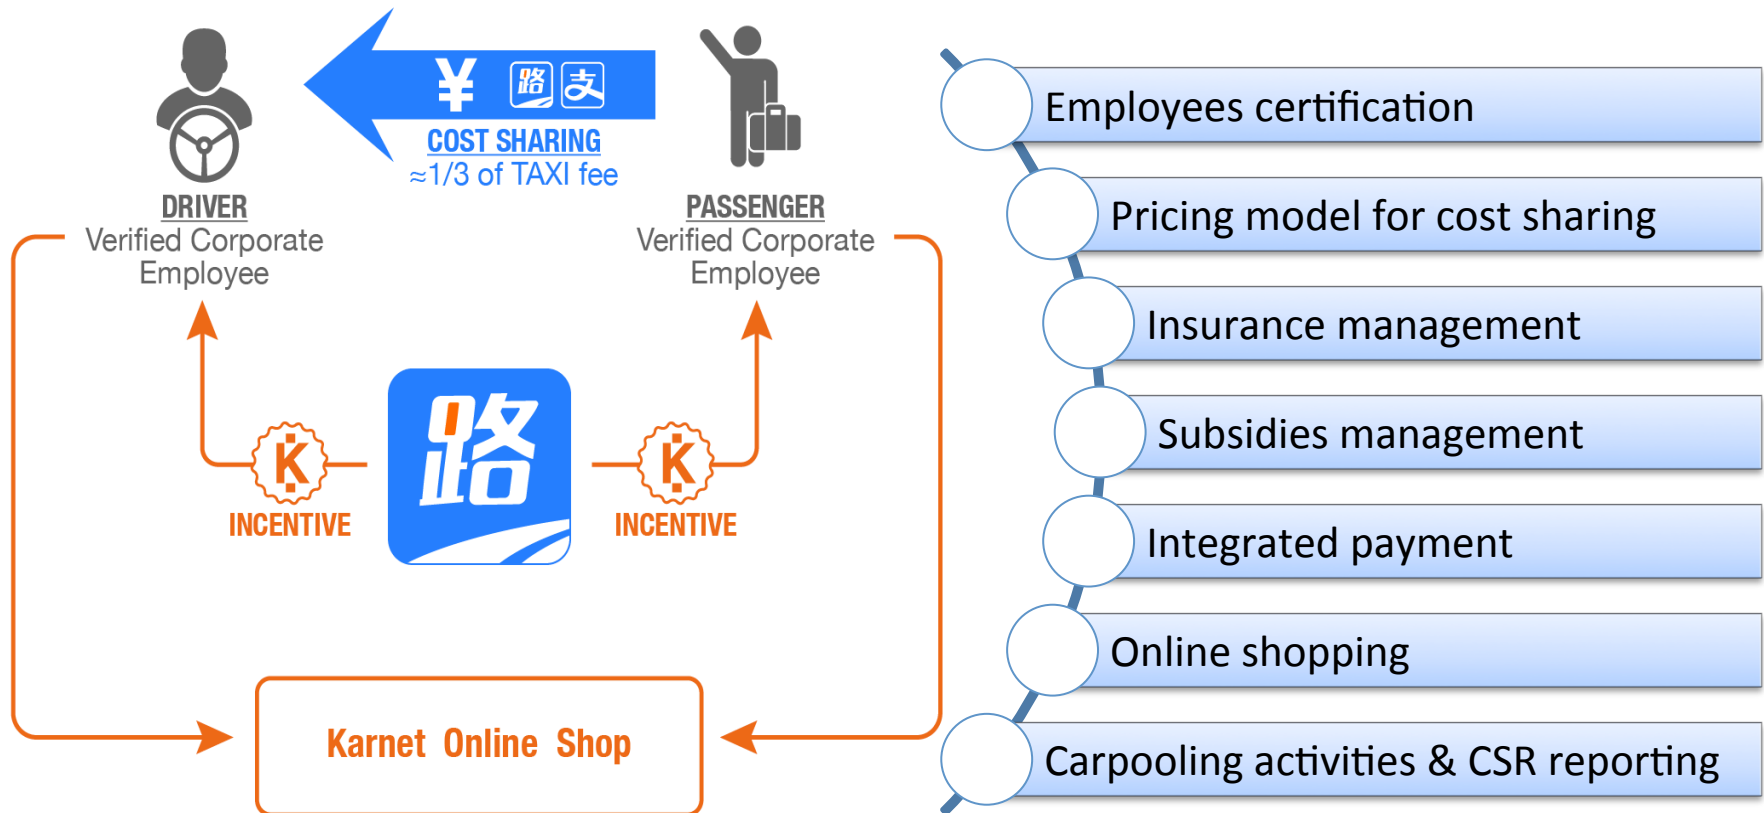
¥ 路 支

COST SHARING
≈1/3 of TAXI fee

DRIVER
Verified Corporate Employee

PASSENGER
Verified Corporate Employee

K
INCENTIVE

路

K
INCENTIVE

Karnet Online Shop

Employees certification

Pricing model for cost sharing

Insurance management

Subsidies management

Integrated payment

Online shopping

Carpooling activities & CSR reporting